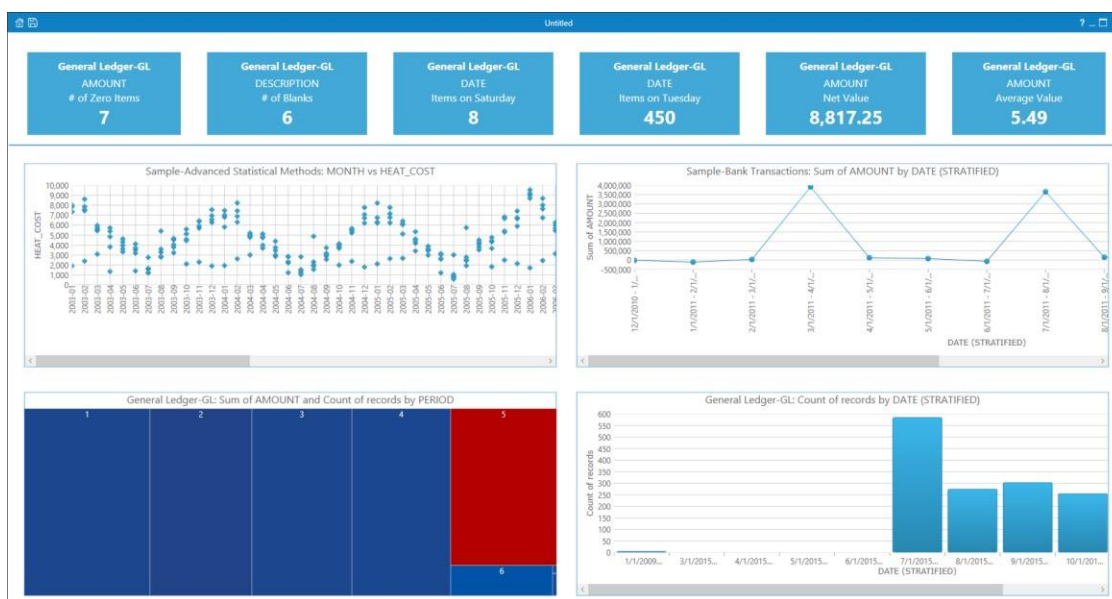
Untitled

? _ □

General Ledger-GL
AMOUNT
# of Zero Items
7

General Ledger-GL
DESCRIPTION
# of Blanks
6

General Ledger-GL
DATE
Items on Saturday
8

General Ledger-GL
DATE
Items on Tuesday
450

General Ledger-GL
AMOUNT
Net Value
8,817.25

General Ledger-GL
AMOUNT
Average Value
5.49

Sample-Advanced Statistical Methods: MONTH vs HEAT_COST

10,000
9,000
8,000
7,000
6,000
5,000
4,000
3,000
2,000
1,000
0
HEAT_COST

2003-01 2003-02 2003-03 2003-04 2003-05 2003-06 2003-07 2003-08 2003-09 2003-10 2003-11 2003-12 2004-01 2004-02 2004-03 2004-04 2004-05 2004-06 2004-07 2004-08 2004-09 2004-10 2004-11 2004-12 2005-01 2005-02 2005-03 2005-04 2005-05 2005-06 2005-07 2005-08 2005-09 2005-10 2005-11 2005-12 2006-01 2006-02

Sample-Bank Transactions: Sum of AMOUNT by DATE (STRATIFIED)

4,000,000
3,500,000
3,000,000
2,500,000
2,000,000
1,500,000
1,000,000
500,000
0
-500,000
Sum of AMOUNT

12/1/2010 - 1/...
1/1/2011 - 2/1/...
2/1/2011 - 3/1/...
3/1/2011 - 4/1/...
4/1/2011 - 5/1/...
5/1/2011 - 6/1/...
6/1/2011 - 7/1/...
7/1/2011 - 8/1/...
8/1/2011 - 9/1/...
DATE (STRATIFIED)

General Ledger-GL: Sum of AMOUNT and Count of records by PERIOD

1
2
3
4
5
6

General Ledger-GL: Count of records by DATE (STRATIFIED)

600
550
500
450
400
350
300
250
200
150
100
50
0
Count of records

1/1/2009...
3/1/2015...
4/1/2015...
5/1/2015...
6/1/2015...
7/1/2015...
8/1/2015...
9/1/2015...
10/1/2015...
DATE (STRATIFIED)